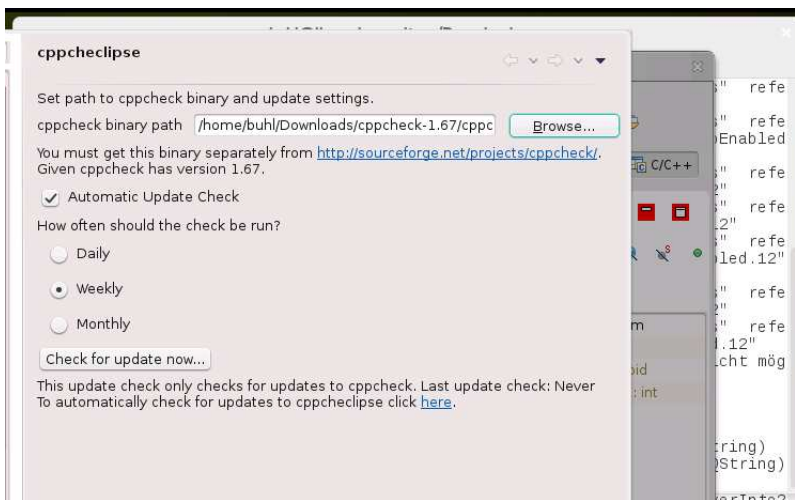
cppcheclipse

Set path to cppcheck binary and update settings.

cppcheck binary path /home/buhl/Downloads/cppcheck-1.67/cppc Browse...

You must get this binary separately from http://sourceforge.net/projects/cppcheck/. Given cppcheck has version 1.67.

Automatic Update Check

How often should the check be run?

Daily

Weekly

Monthly

Check for update now...

This update check only checks for updates to cppcheck. Last update check: Never
To automatically check for updates to cppcheclipse click here.

C/C++

refe
refe
Enabled
refe
refe
.12"
refe
led.12"
refe
m
refe
.12"
icht mög
oid
: int
tring)
String)